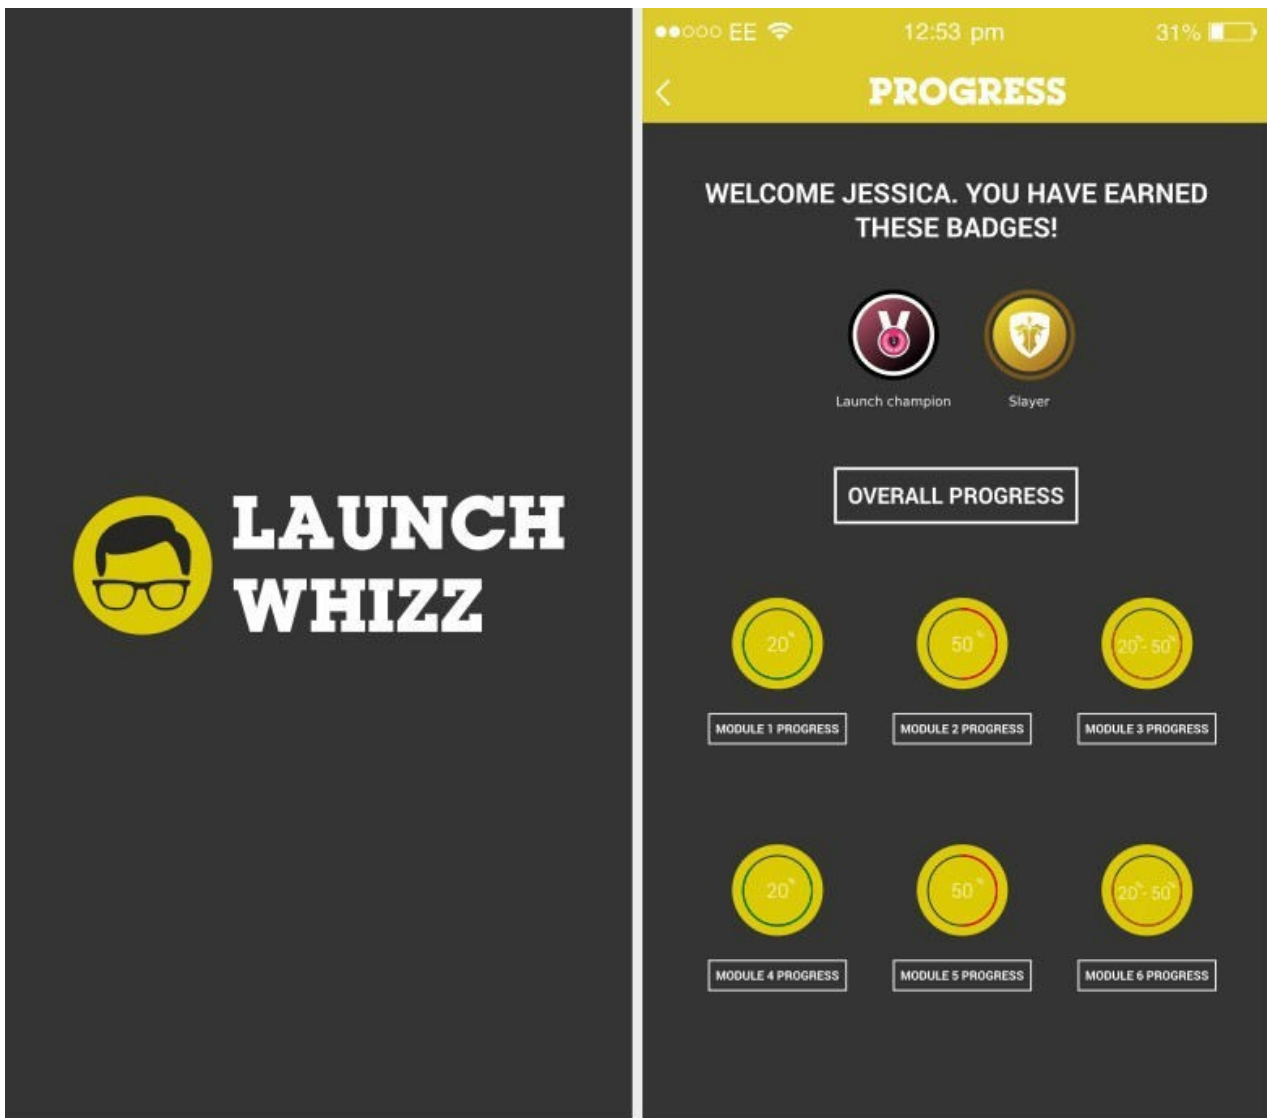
LAUNCH WHIZZ

●●○○○ EE 12:53 pm 31%

PROGRESS

WELCOME JESSICA. YOU HAVE EARNED THESE BADGES!

Launch champion

Slayer

OVERALL PROGRESS

20%

MODULE 1 PROGRESS

50%

MODULE 2 PROGRESS

20%-50%

MODULE 3 PROGRESS

20%

MODULE 4 PROGRESS

50%

MODULE 5 PROGRESS

20%-50%

MODULE 6 PROGRESS